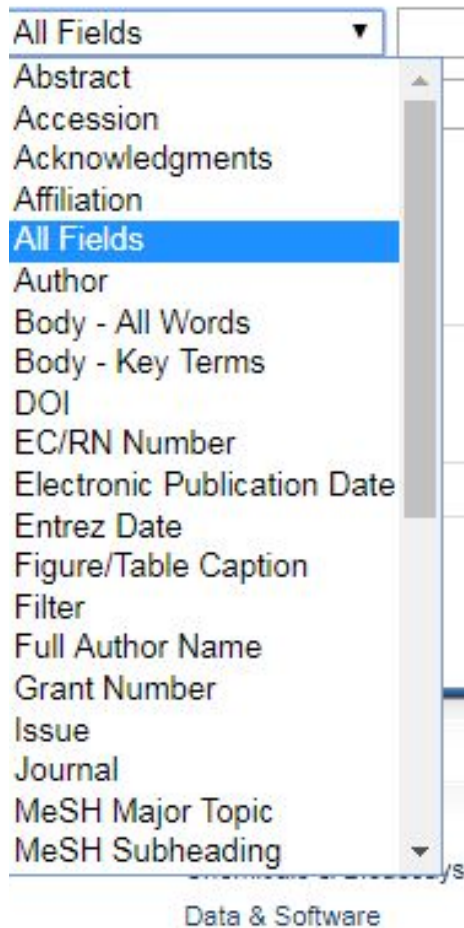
All Fields ▼
Abstract
Accession
Acknowledgments
Affiliation
All Fields
Author
Body - All Words
Body - Key Terms
DOI
EC/RN Number
Electronic Publication Date
Entrez Date
Figure/Table Caption
Filter
Full Author Name
Grant Number
Issue
Journal
MeSH Major Topic
MeSH Subheading
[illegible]
Data & Software